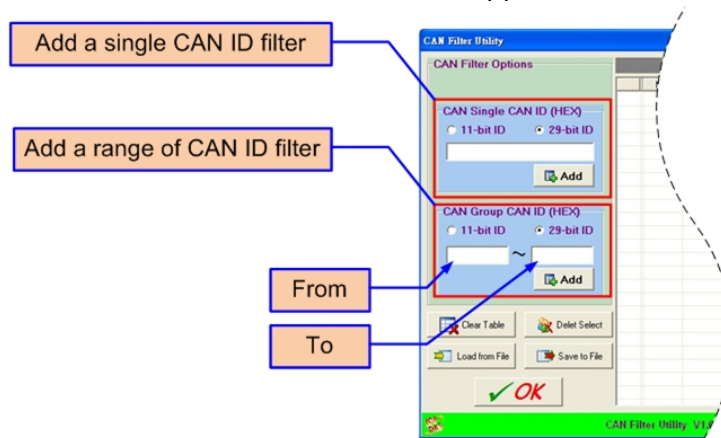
Add a single CAN ID filter

Add a range of CAN ID filter

From

To

CAN Filter Utility

CAN Filter Options

CAN Single CAN ID (HEX)

11-bit ID

29-bit ID

Add

CAN Group CAN ID (HEX)

11-bit ID

29-bit ID

~

Add

Clear Table

Delet Select

Load from File

Save to File

OK

CAN Filter Utility V1.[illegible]